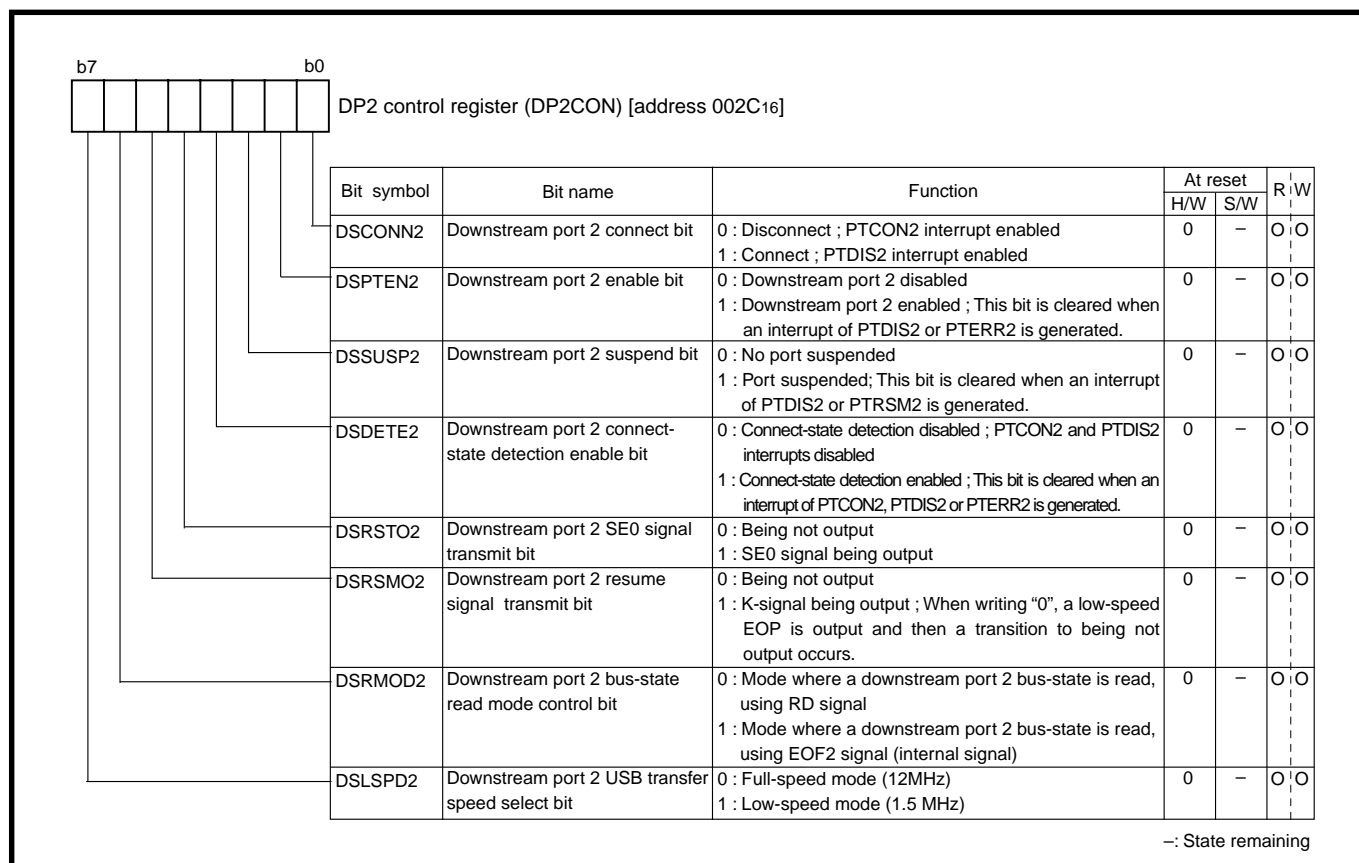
b7 b0

DP2 control register (DP2CON) [address 002C$_{16}$]

| Bit symbol | Bit name | Function | At reset H/W | At reset S/W | R | W |
|---|---|---|---|---|---|---|
| DSCONN2 | Downstream port 2 connect bit | 0 : Disconnect ; PTCON2 interrupt enabled<br>1 : Connect ; PTDIS2 interrupt enabled | 0 | – | O | O |
| DSPTEN2 | Downstream port 2 enable bit | 0 : Downstream port 2 disabled<br>1 : Downstream port 2 enabled ; This bit is cleared when an interrupt of PTDIS2 or PTERR2 is generated. | 0 | – | O | O |
| DSSUSP2 | Downstream port 2 suspend bit | 0 : No port suspended<br>1 : Port suspended; This bit is cleared when an interrupt of PTDIS2 or PTRSM2 is generated. | 0 | – | O | O |
| DSDETE2 | Downstream port 2 connect-state detection enable bit | 0 : Connect-state detection disabled ; PTCON2 and PTDIS2 interrupts disabled<br>1 : Connect-state detection enabled ; This bit is cleared when an interrupt of PTCON2, PTDIS2 or PTERR2 is generated. | 0 | – | O | O |
| DSRSTO2 | Downstream port 2 SE0 signal transmit bit | 0 : Being not output<br>1 : SE0 signal being output | 0 | – | O | O |
| DSRSMO2 | Downstream port 2 resume signal transmit bit | 0 : Being not output<br>1 : K-signal being output ; When writing "0", a low-speed EOP is output and then a transition to being not output occurs. | 0 | – | O | O |
| DSRMOD2 | Downstream port 2 bus-state read mode control bit | 0 : Mode where a downstream port 2 bus-state is read, using RD signal<br>1 : Mode where a downstream port 2 bus-state is read, using EOF2 signal (internal signal) | 0 | – | O | O |
| DSLSPD2 | Downstream port 2 USB transfer speed select bit | 0 : Full-speed mode (12MHz)<br>1 : Low-speed mode (1.5 MHz) | 0 | – | O | O |

–: State remaining